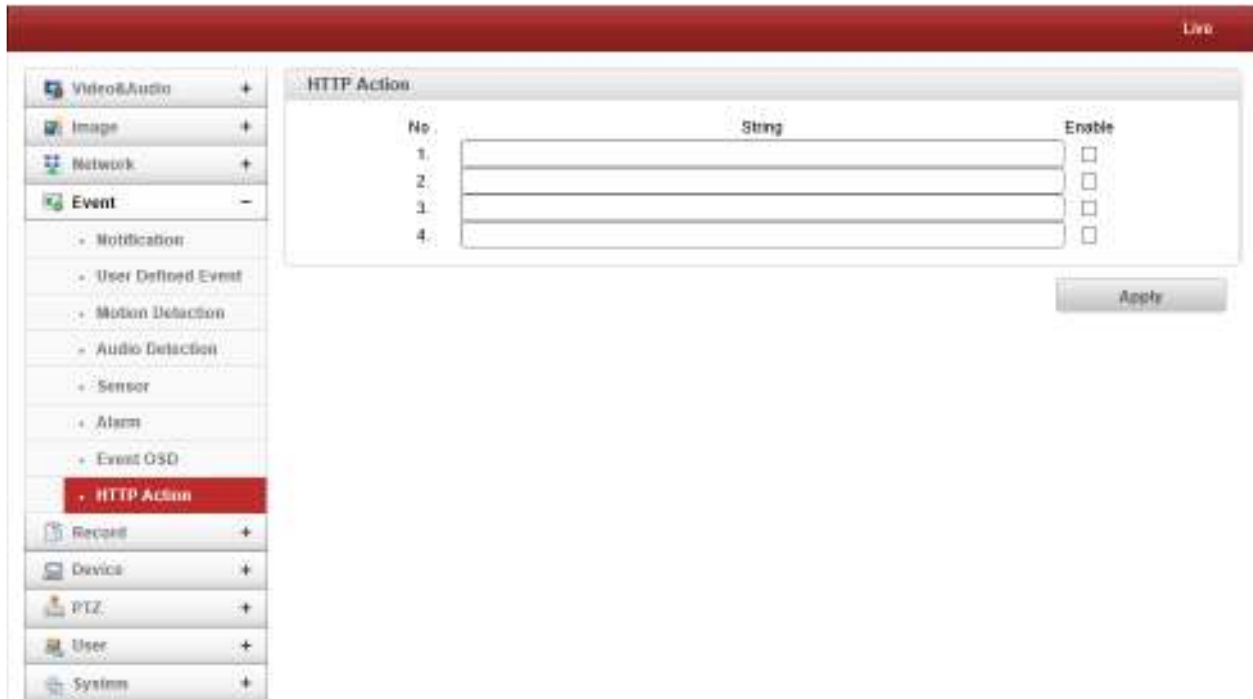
Live

Video&Audio +
Image +
Network +
Event −
- Notification
- User Defined Event
- Motion Detection
- Audio Detection
- Sensor
- Alarm
- Event OSD
- HTTP Action
Record +
Device +
PTZ +
User +
System +

HTTP Action

| No | String | Enable |
|---|---|---|
| 1. | | ☐ |
| 2. | | ☐ |
| 3. | | ☐ |
| 4. | | ☐ |

Apply